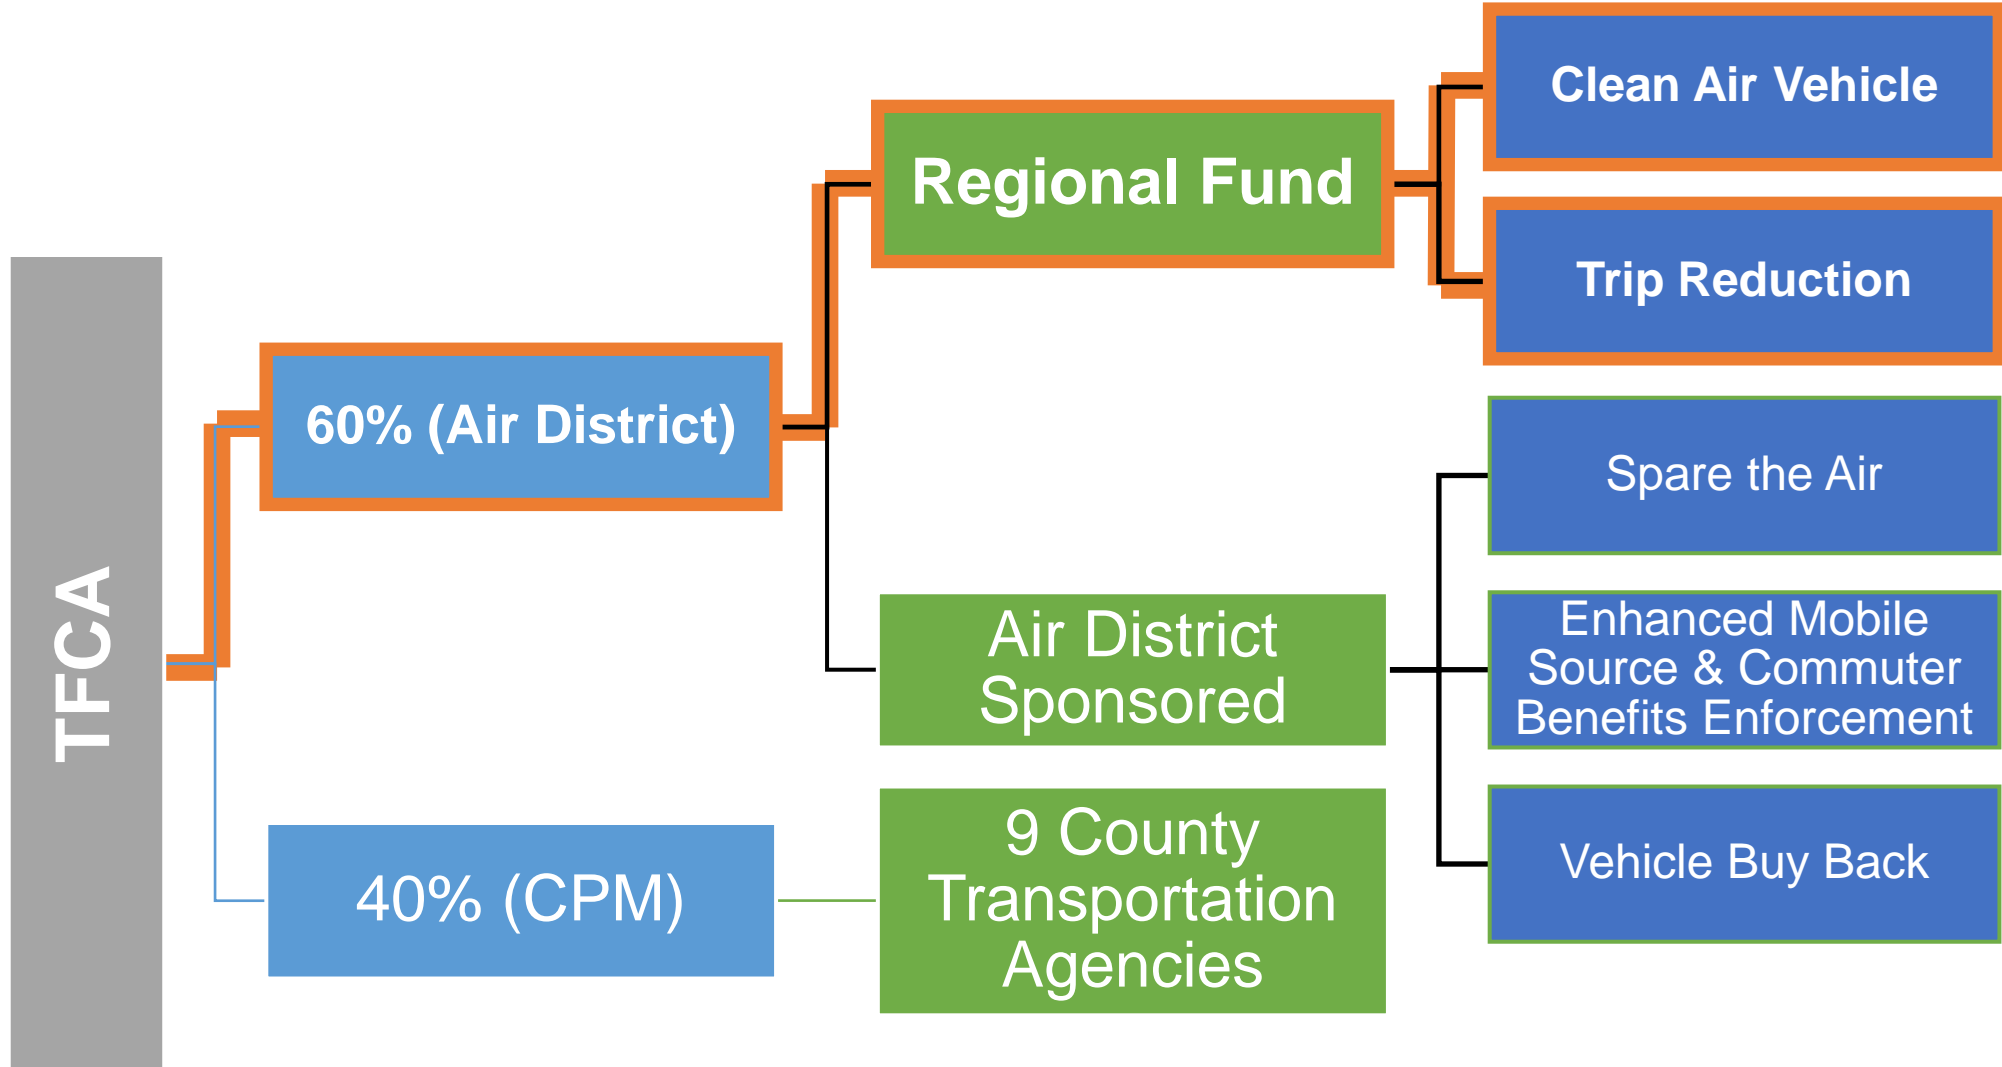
TFCA

60% (Air District)

40% (CPM)

Regional Fund

Air District Sponsored

9 County Transportation Agencies

Clean Air Vehicle

Trip Reduction

Spare the Air

Enhanced Mobile Source & Commuter Benefits Enforcement

Vehicle Buy Back